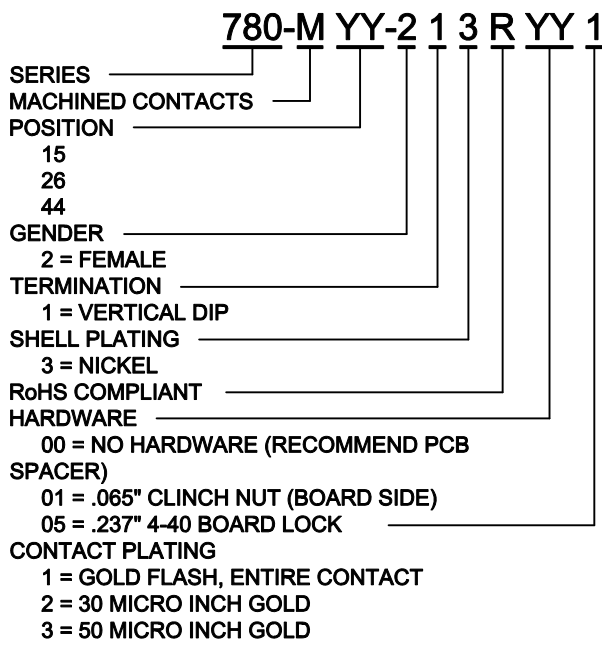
780-M YY-2 1 3 R YY 1

SERIES
MACHINED CONTACTS
POSITION
15
26
44
GENDER
2 = FEMALE
TERMINATION
1 = VERTICAL DIP
SHELL PLATING
3 = NICKEL
RoHS COMPLIANT
HARDWARE
00 = NO HARDWARE (RECOMMEND PCB SPACER)
01 = .065" CLINCH NUT (BOARD SIDE)
05 = .237" 4-40 BOARD LOCK
CONTACT PLATING
1 = GOLD FLASH, ENTIRE CONTACT
2 = 30 MICRO INCH GOLD
3 = 50 MICRO INCH GOLD